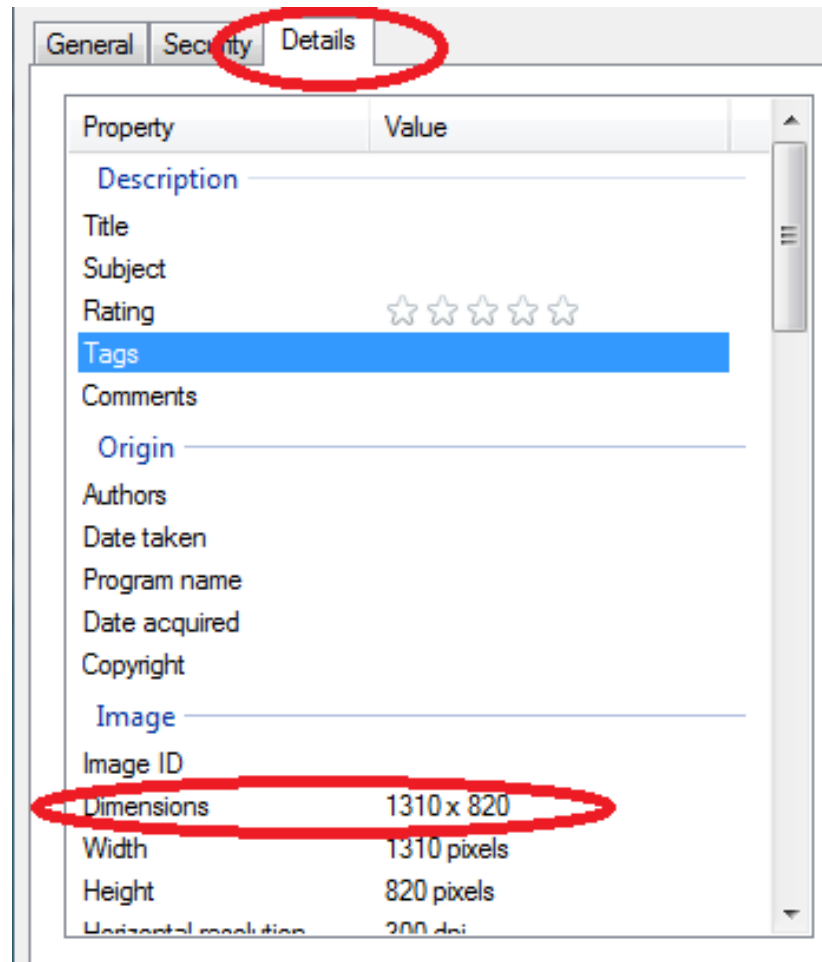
General Security Details

| Property | Value |
|---|---|
| Description | |
| Title | |
| Subject | |
| Rating | |
| Tags | |
| Comments | |
| Origin | |
| Authors | |
| Date taken | |
| Program name | |
| Date acquired | |
| Copyright | |
| Image | |
| Image ID | |
| Dimensions | 1310 x 820 |
| Width | 1310 pixels |
| Height | 820 pixels |
| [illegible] | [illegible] |